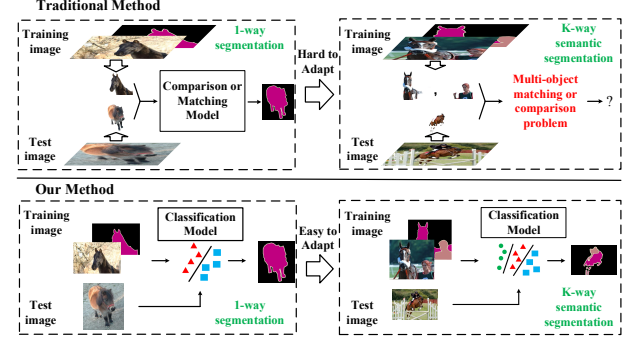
Traditional Method

Training image

1-way segmentation

Comparison or Matching Model

Test image

Hard to Adapt

Training image

K-way semantic segmentation

,

Multi-object matching or comparison problem

?

Test image

Our Method

Training image

Classification Model

Test image

1-way segmentation

Easy to Adapt

Training image

Classification Model

Test image

K-way semantic segmentation